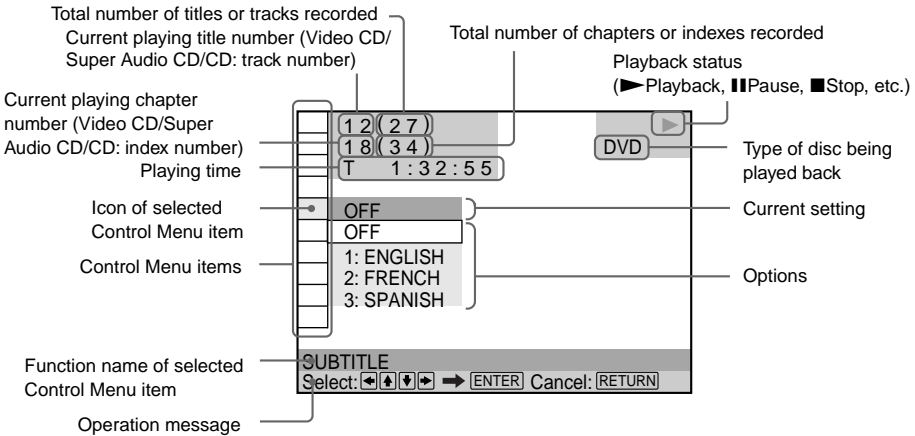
Total number of titles or tracks recorded

Current playing title number (Video CD/ Super Audio CD/CD: track number)

Total number of chapters or indexes recorded

Playback status (►Playback, ❚❚Pause, ■Stop, etc.)

Current playing chapter number (Video CD/Super Audio CD/CD: index number)

Playing time

12 (27)

18 (34)

T 1:32:55

►

DVD

Type of disc being played back

Icon of selected Control Menu item

OFF

Current setting

OFF

1: ENGLISH

2: FRENCH

3: SPANISH

Control Menu items

Options

Function name of selected Control Menu item

SUBTITLE

Select: ◄ ▲ ▼ ► ➡ ENTER Cancel: RETURN

Operation message